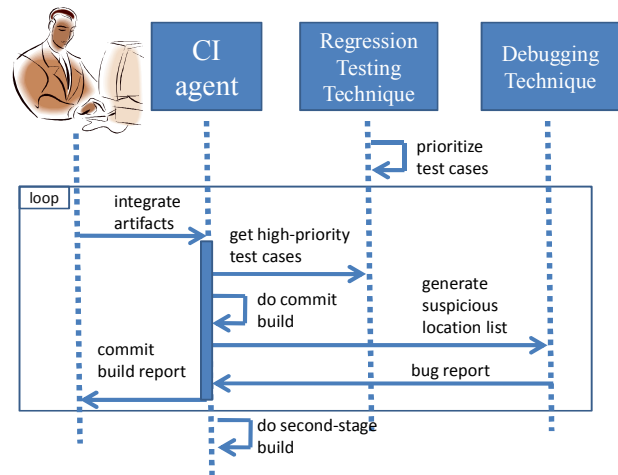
CI agent

Regression Testing Technique

Debugging Technique

prioritize test cases

loop

integrate artifacts

get high-priority test cases

do commit build

generate suspicious location list

commit build report

bug report

do second-stage build